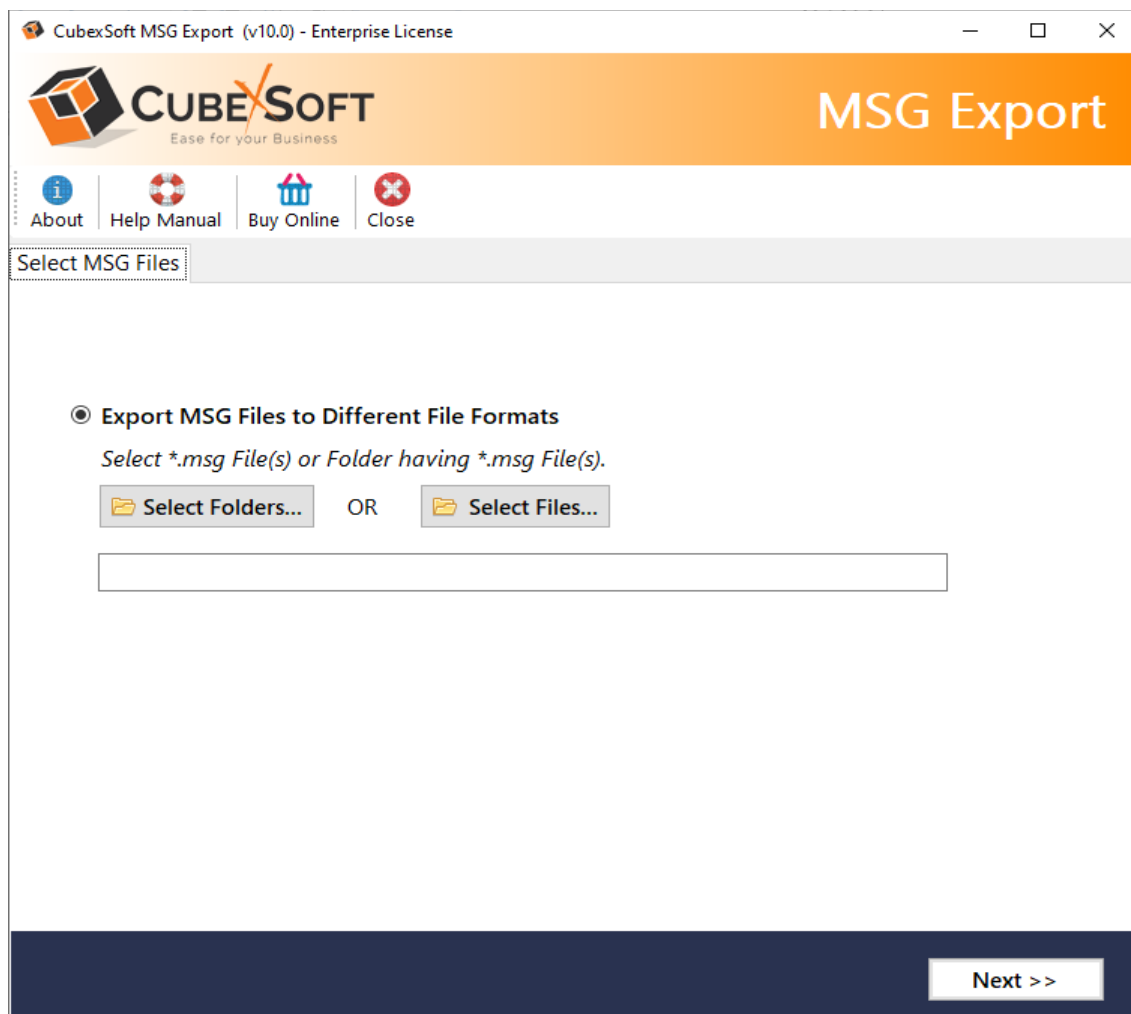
CubexSoft MSG Export (v10.0) - Enterprise License

CUBEXSOFT
Ease for your Business

MSG Export

About | Help Manual | Buy Online | Close

Select MSG Files

Export MSG Files to Different File Formats

Select *.msg File(s) or Folder having *.msg File(s).

Select Folders... OR Select Files...

Next >>